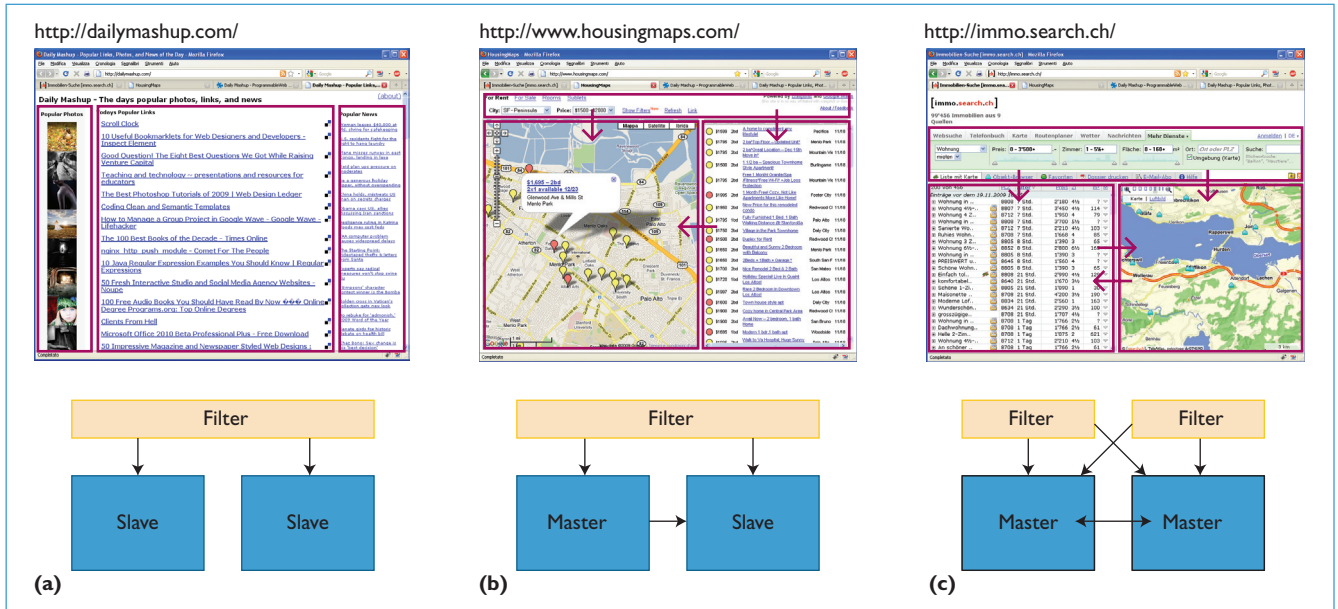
http://dailymashup.com/

Daily Mashup - The days popular photos, links, and news

Popular Photos

todays Popular Links

Scroll Clock

10 Useful Bookmarklets for Web Designers and Developers - Inspect Element

Good Question! The Eight Best Questions We Got While Raising Venture Capital

Teaching and technology ~ presentations and resources for educators

The Best Photoshop Tutorials of 2009 | Web Design Ledger

Coding Clean and Semantic Templates

How to Manage a Group Project in Google Wave - Google Wave - Lifehacker

The 100 Best Books of the Decade - Times Online

nginx_http_push_module - Comet For The People

10 Java Regular Expression Examples You Should Know | Regular Expressions

50 Fresh Interactive Studio and Social Media Agency Websites - Noupe

100 Free Audio Books You Should Have Read By Now ��� Online Degree Programs.org: Top Online Degrees

Clients From Hell

Microsoft Office 2010 Beta Professional Plus - Free Download

50 Impressive Magazine and Newspaper Styled Web Designs :

Popular News

Completato

http://www.housingmaps.com/

HousingMaps

For Rent For Sale Rooms Sublets

City: SF Peninsula Price: $1500 - $2000

Mappa Satellite Ibrida

$1,695 - 2bd
2x1 available 12/23
Glenwood Ave & Mills St
Menlo Park

Menlo Park
Palo Alto

Completato

http://immo.search.ch/

[immo.search.ch]
99'456 Immobilien aus 9 Quellen

Webseite Telefonbuch Karte Routenplaner Wetter Nachrichten Mehr Dienste

Wohnung
Preis: 0 - 3'500+
Zimmer: 1 - 5½+
Fläche: 0 - 160+
Ort:
Suche:

Liste mit Karte

Karte Luftbild

Completato

Filter

Slave

Slave

(a)

Filter

Master

Slave

(b)

Filter

Filter

Master

Master

(c)